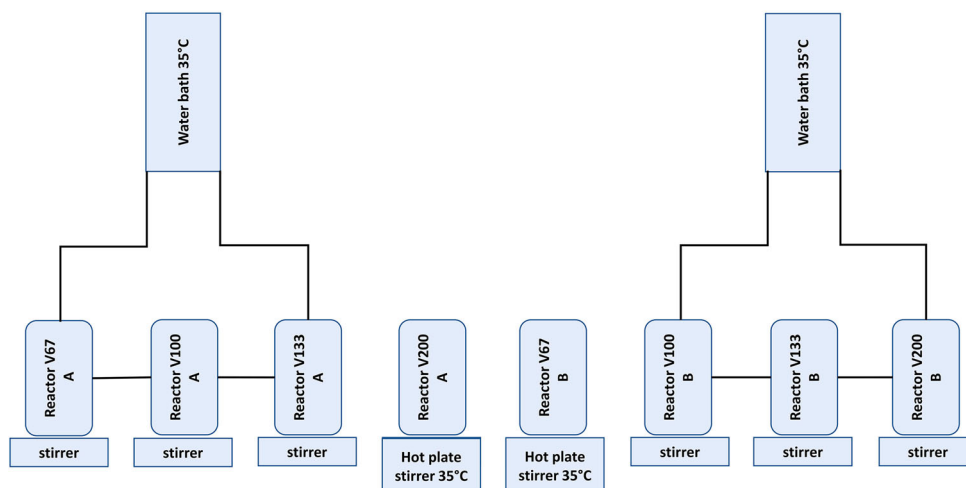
Water bath 35°C

Reactor V67 A

Reactor V100 A

Reactor V133 A

stirrer

stirrer

stirrer

Reactor V200 A

Hot plate stirrer 35°C

Reactor V67 B

Hot plate stirrer 35°C

Water bath 35°C

Reactor V100 B

Reactor V133 B

Reactor V200 B

stirrer

stirrer

stirrer